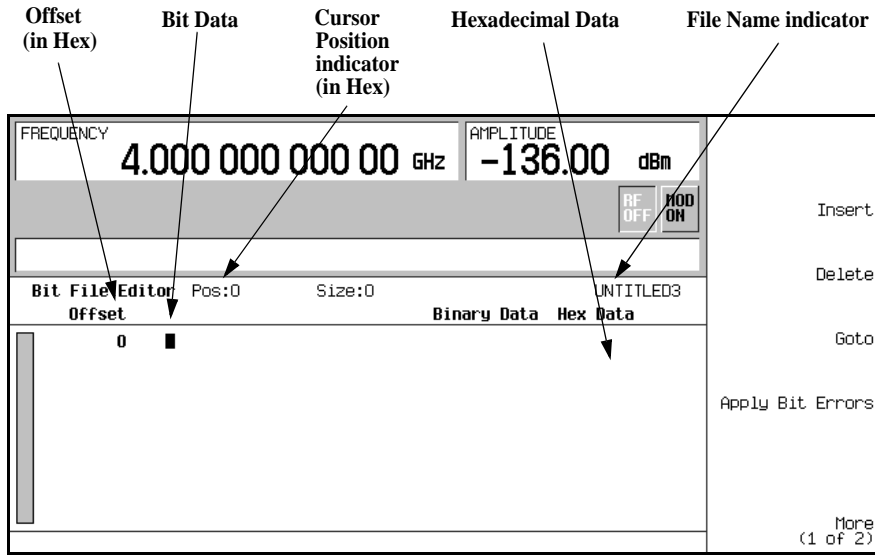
Offset (in Hex)

Bit Data

Cursor Position indicator (in Hex)

Hexadecimal Data

File Name indicator

FREQUENCY
4.000 000 000 00 GHz

AMPLITUDE
-136.00 dBm

RF OFF

MOD ON

Insert

Delete

Goto

Apply Bit Errors

More (1 of 2)

Bit File Editor Pos:0 Size:0 UNTITLED3

Offset Binary Data Hex Data

0